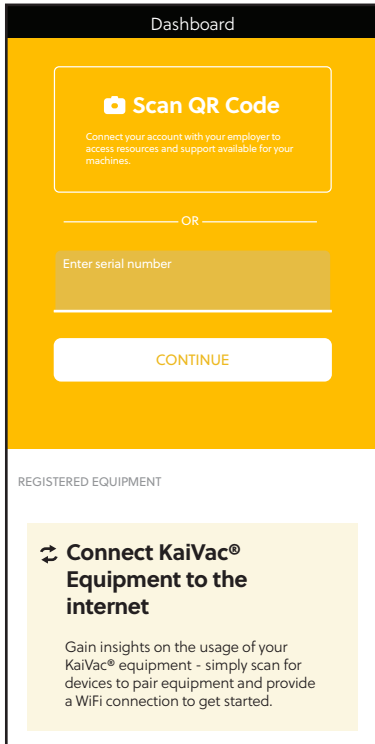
Dashboard

Scan QR Code

Connect your account with your employer to access resources and support available for your machines.

OR

Enter serial number

CONTINUE

REGISTERED EQUIPMENT

Connect KaiVac® Equipment to the internet

Gain insights on the usage of your KaiVac® equipment - simply scan for devices to pair equipment and provide a WiFi connection to get started.